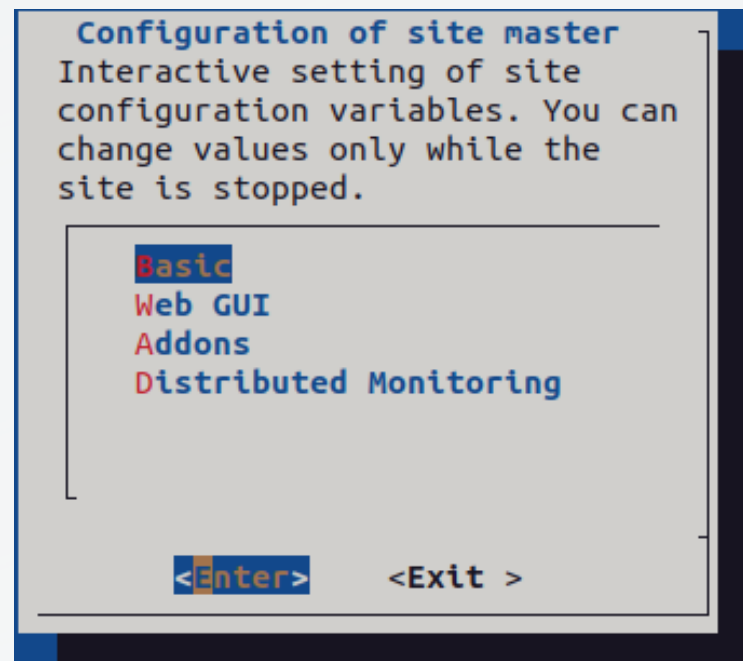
Configuration of site master
Interactive setting of site configuration variables. You can change values only while the site is stopped.

Basic
Web GUI
Addons
Distributed Monitoring

<Enter>    <Exit >